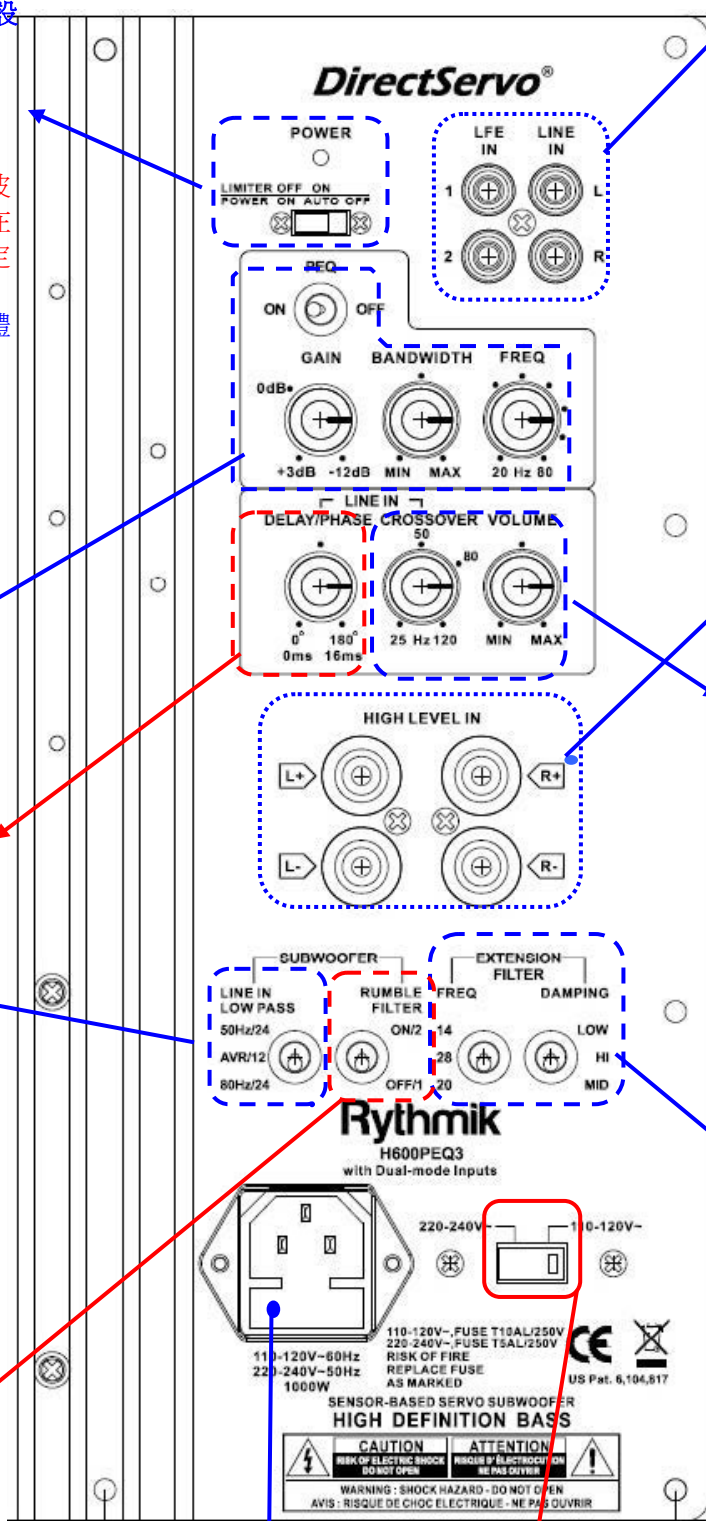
設

波
在
定

體

DirectServo®

POWER

LIMITER OFF ON
POWER ON AUTO OFF

LFE IN
LINE IN
1
L
2
R

PEQ
ON
OFF

GAIN
BANDWIDTH
FREQ
0dB
+3dB -12dB
MIN MAX
20 Hz 80

LINE IN
DELAY/PHASE CROSSOVER VOLUME
50
80
0° 180°
0ms 16ms
25 Hz 120
MIN MAX

HIGH LEVEL IN
L+
R+
L-
R-

SUBWOOFER
LINE IN LOW PASS
50Hz/24
AVR/12
80Hz/24
RUMBLE FILTER
ON/2
OFF/1

EXTENSION FILTER
FREQ
DAMPING
14
28
20
LOW
HI
MID

Rythmik
H600PEQ3
with Dual-mode Inputs

220-240V~
110-120V~

110-120V~60Hz
220-240V~50Hz
1000W

110-120V~,FUSE T10AL/250V
220-240V~,FUSE T5AL/250V
RISK OF FIRE
REPLACE FUSE
AS MARKED

CE
US Pat. 6,104,817

SENSOR-BASED SERVO SUBWOOFER
HIGH DEFINITION BASS

CAUTION
RISK OF ELECTRIC SHOCK DO NOT OPEN
ATTENTION
RISQUE D' ÉLECTROCUTION NE PAS OUVRIR

WARNING : SHOCK HAZARD - DO NOT OPEN
AVIS : RISQUE DE CHOC ELECTRIQUE - NE PAS OUVRIR